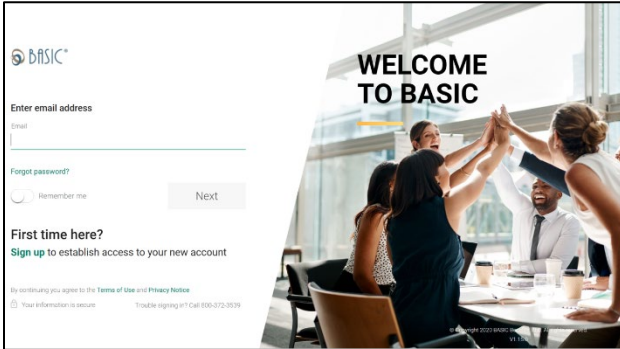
BASIC®

Enter email address

Email

Forgot password?

Remember me

Next

First time here?

Sign up to establish access to your new account

By continuing you agree to the Terms of Use and Privacy Notice

Your information is secure

Trouble signing in? Call 800-372-3539

WELCOME TO BASIC

© Copyright 2022 BASIC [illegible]

v1 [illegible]